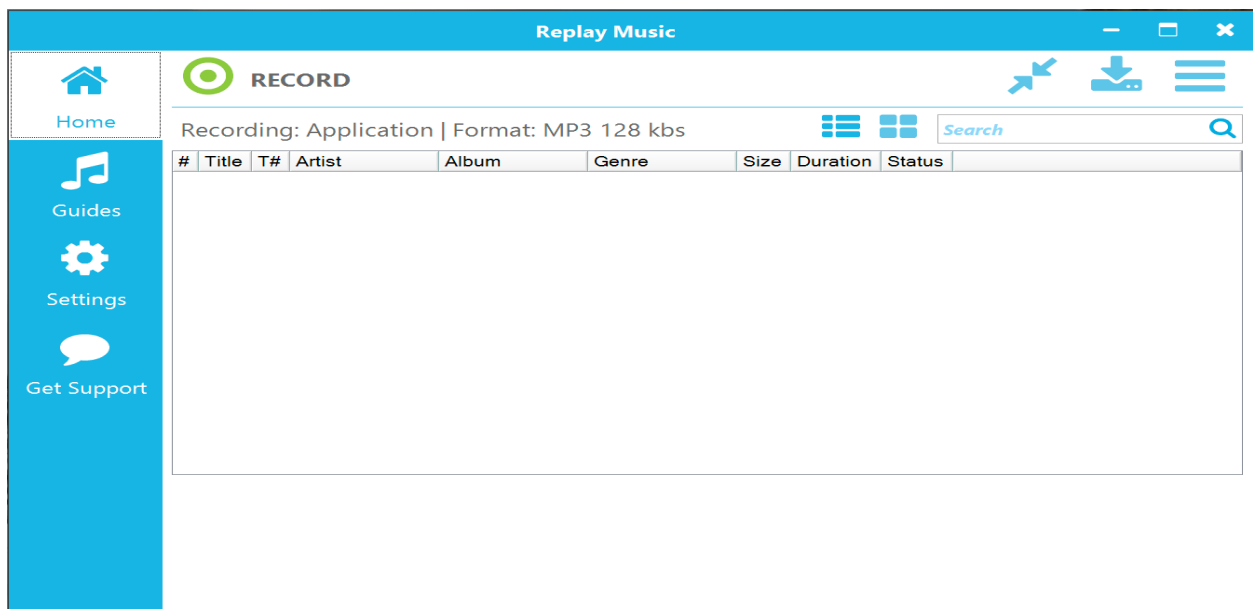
Replay Music

Home
Guides
Settings
Get Support

RECORD

Recording: Application | Format: MP3 128 kbs

Search

| # | Title | T# | Artist | Album | Genre | Size | Duration | Status |
|---|---|---|---|---|---|---|---|---|